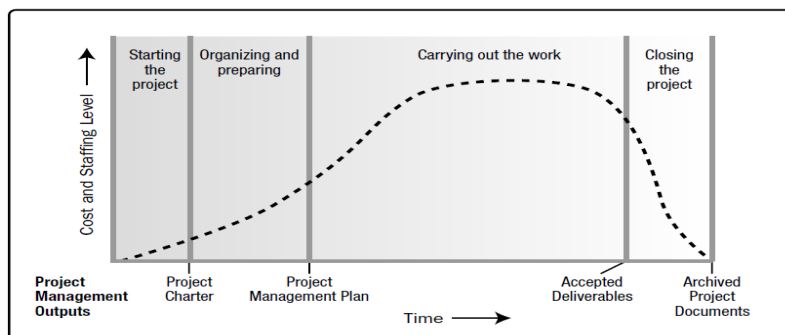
Cost and Staffing Level

Starting the project

Organizing and preparing

Carrying out the work

Closing the project

Project Management Outputs

Project Charter

Project Management Plan

Accepted Deliverables

Archived Project Documents

Time